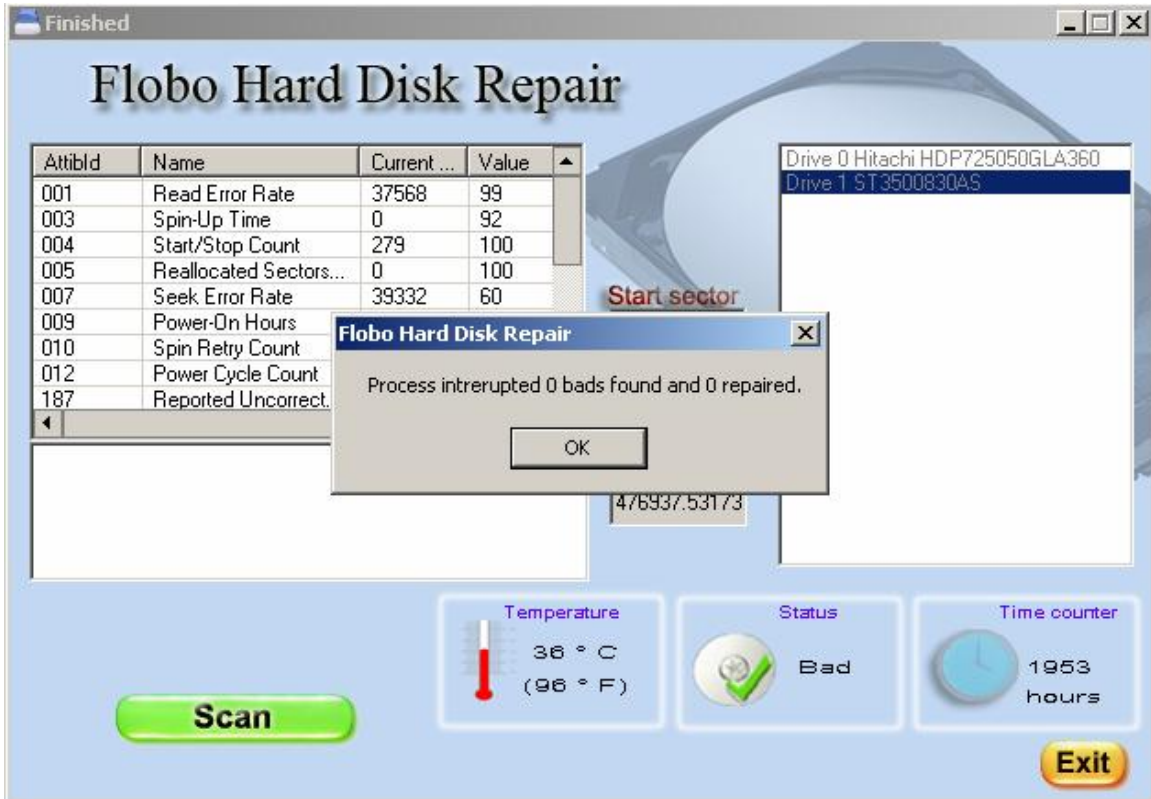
Finished

Flobo Hard Disk Repair

| AttibId | Name | Current ... | Value |
|---|---|---|---|
| 001 | Read Error Rate | 37568 | 99 |
| 003 | Spin-Up Time | 0 | 92 |
| 004 | Start/Stop Count | 279 | 100 |
| 005 | Reallocated Sectors... | 0 | 100 |
| 007 | Seek Error Rate | 39332 | 60 |
| 009 | Power-On Hours | | |
| 010 | Spin Retry Count | | |
| 012 | Power Cycle Count | | |
| 187 | Reported Uncorrect. | | |

Start sector

476937.53173

Drive 0 Hitachi HDP725050GLA360
Drive 1 ST3500830AS

Flobo Hard Disk Repair

Process intrerupted 0 bads found and 0 repaired.

OK

Temperature
36 ° C
(96 ° F)

Status
Bad

Time counter
1953
hours

Scan

Exit